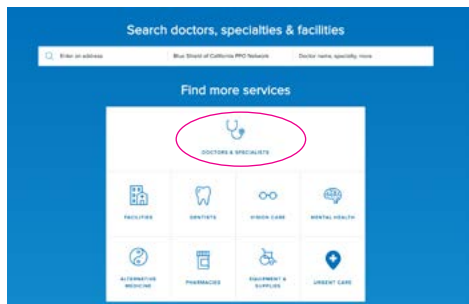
Search doctors, specialties & facilities

Enter an address | Blue Shield of California PPO Network | Doctor name, specialty, more

Find more services

DOCTORS & SPECIALISTS

FACILITIES

DENTISTS

VISION CARE

MENTAL HEALTH

ALTERNATIVE MEDICINE

PHARMACIES

EQUIPMENT & SUPPLIES

URGENT CARE